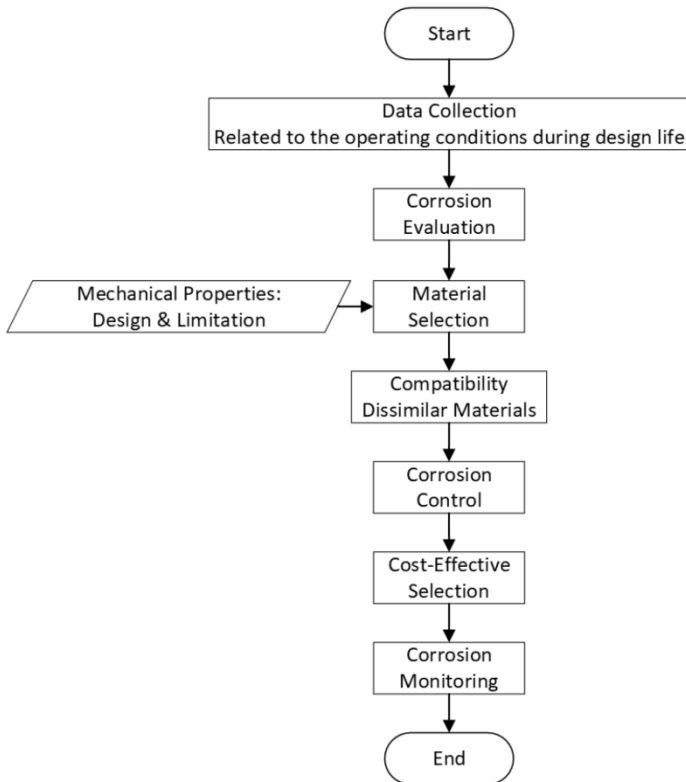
Start

Data Collection
Related to the operating conditions during design life

Corrosion Evaluation

Mechanical Properties: Design & Limitation

Material Selection

Compatibility Dissimilar Materials

Corrosion Control

Cost-Effective Selection

Corrosion Monitoring

End